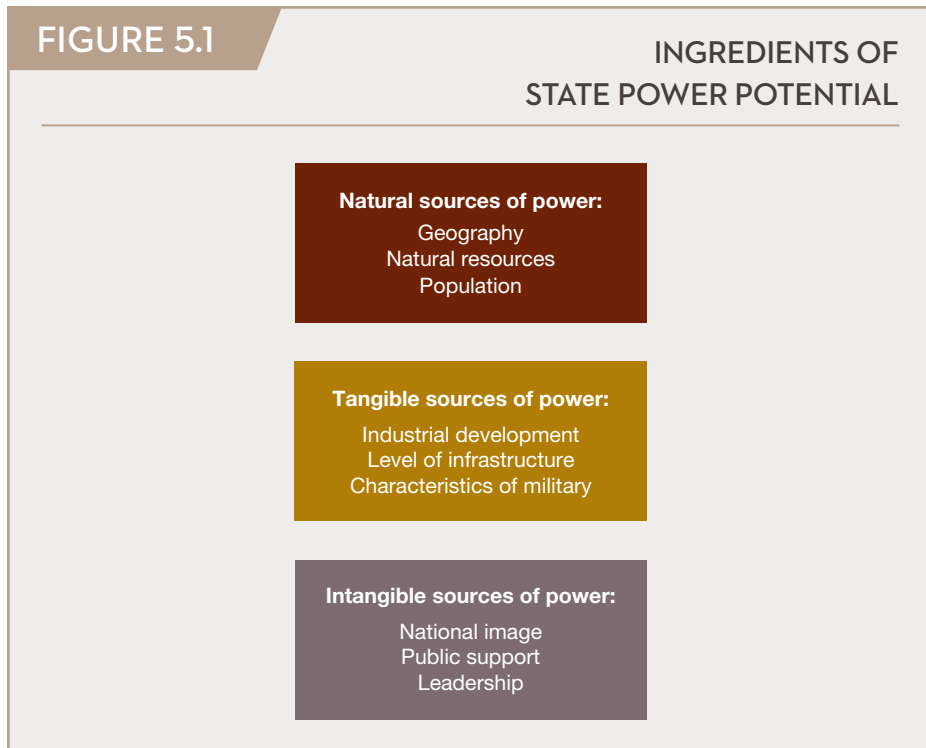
FIGURE 5.1

INGREDIENTS OF STATE POWER POTENTIAL

Natural sources of power:
Geography
Natural resources
Population

Tangible sources of power:
Industrial development
Level of infrastructure
Characteristics of military

Intangible sources of power:
National image
Public support
Leadership